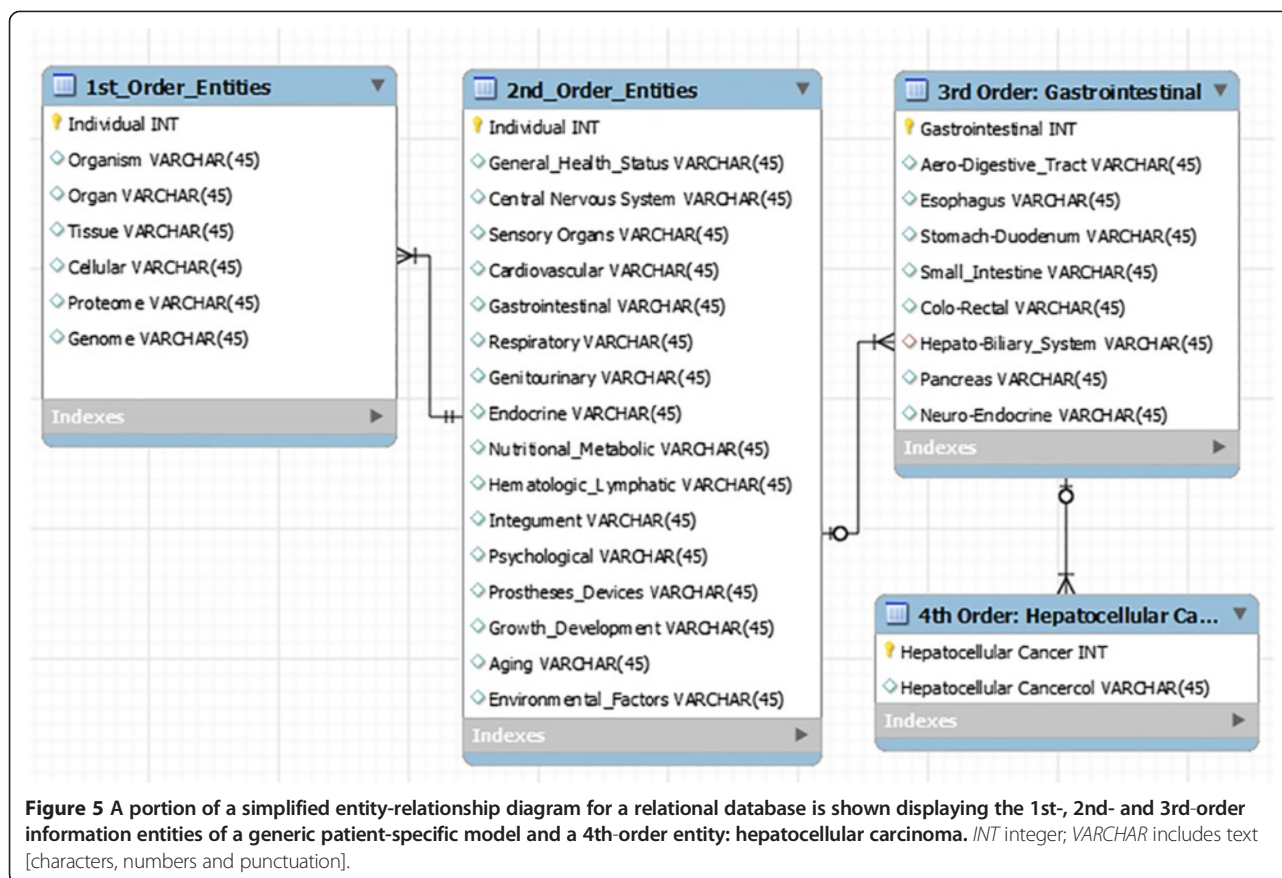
1st_Order_Entities

Individual INT

Organism VARCHAR(45)

Organ VARCHAR(45)

Tissue VARCHAR(45)

Cellular VARCHAR(45)

Proteome VARCHAR(45)

Genome VARCHAR(45)

Indexes

2nd_Order_Entities

Individual INT

General_Health_Status VARCHAR(45)

Central Nervous System VARCHAR(45)

Sensory Organs VARCHAR(45)

Cardiovascular VARCHAR(45)

Gastrointestinal VARCHAR(45)

Respiratory VARCHAR(45)

Genitourinary VARCHAR(45)

Endocrine VARCHAR(45)

Nutritional_Metabolic VARCHAR(45)

Hematologic_Lymphatic VARCHAR(45)

Integument VARCHAR(45)

Psychological VARCHAR(45)

Prostheses_Devices VARCHAR(45)

Growth_Development VARCHAR(45)

Aging VARCHAR(45)

Environmental_Factors VARCHAR(45)

Indexes

3rd Order: Gastrointestinal

Gastrointestinal INT

Aero-Digestive_Tract VARCHAR(45)

Esophagus VARCHAR(45)

Stomach-Duodenum VARCHAR(45)

Small_Intestine VARCHAR(45)

Colo-Rectal VARCHAR(45)

Hepato-Biliary_System VARCHAR(45)

Pancreas VARCHAR(45)

Neuro-Endocrine VARCHAR(45)

Indexes

4th Order: Hepatocellular Ca...

Hepatocellular Cancer INT

Hepatocellular Cancercol VARCHAR(45)

Indexes

**Figure 5 A portion of a simplified entity-relationship diagram for a relational database is shown displaying the 1st-, 2nd- and 3rd-order information entities of a generic patient-specific model and a 4th-order entity: hepatocellular carcinoma.** *INT* integer; *VARCHAR* includes text [characters, numbers and punctuation].